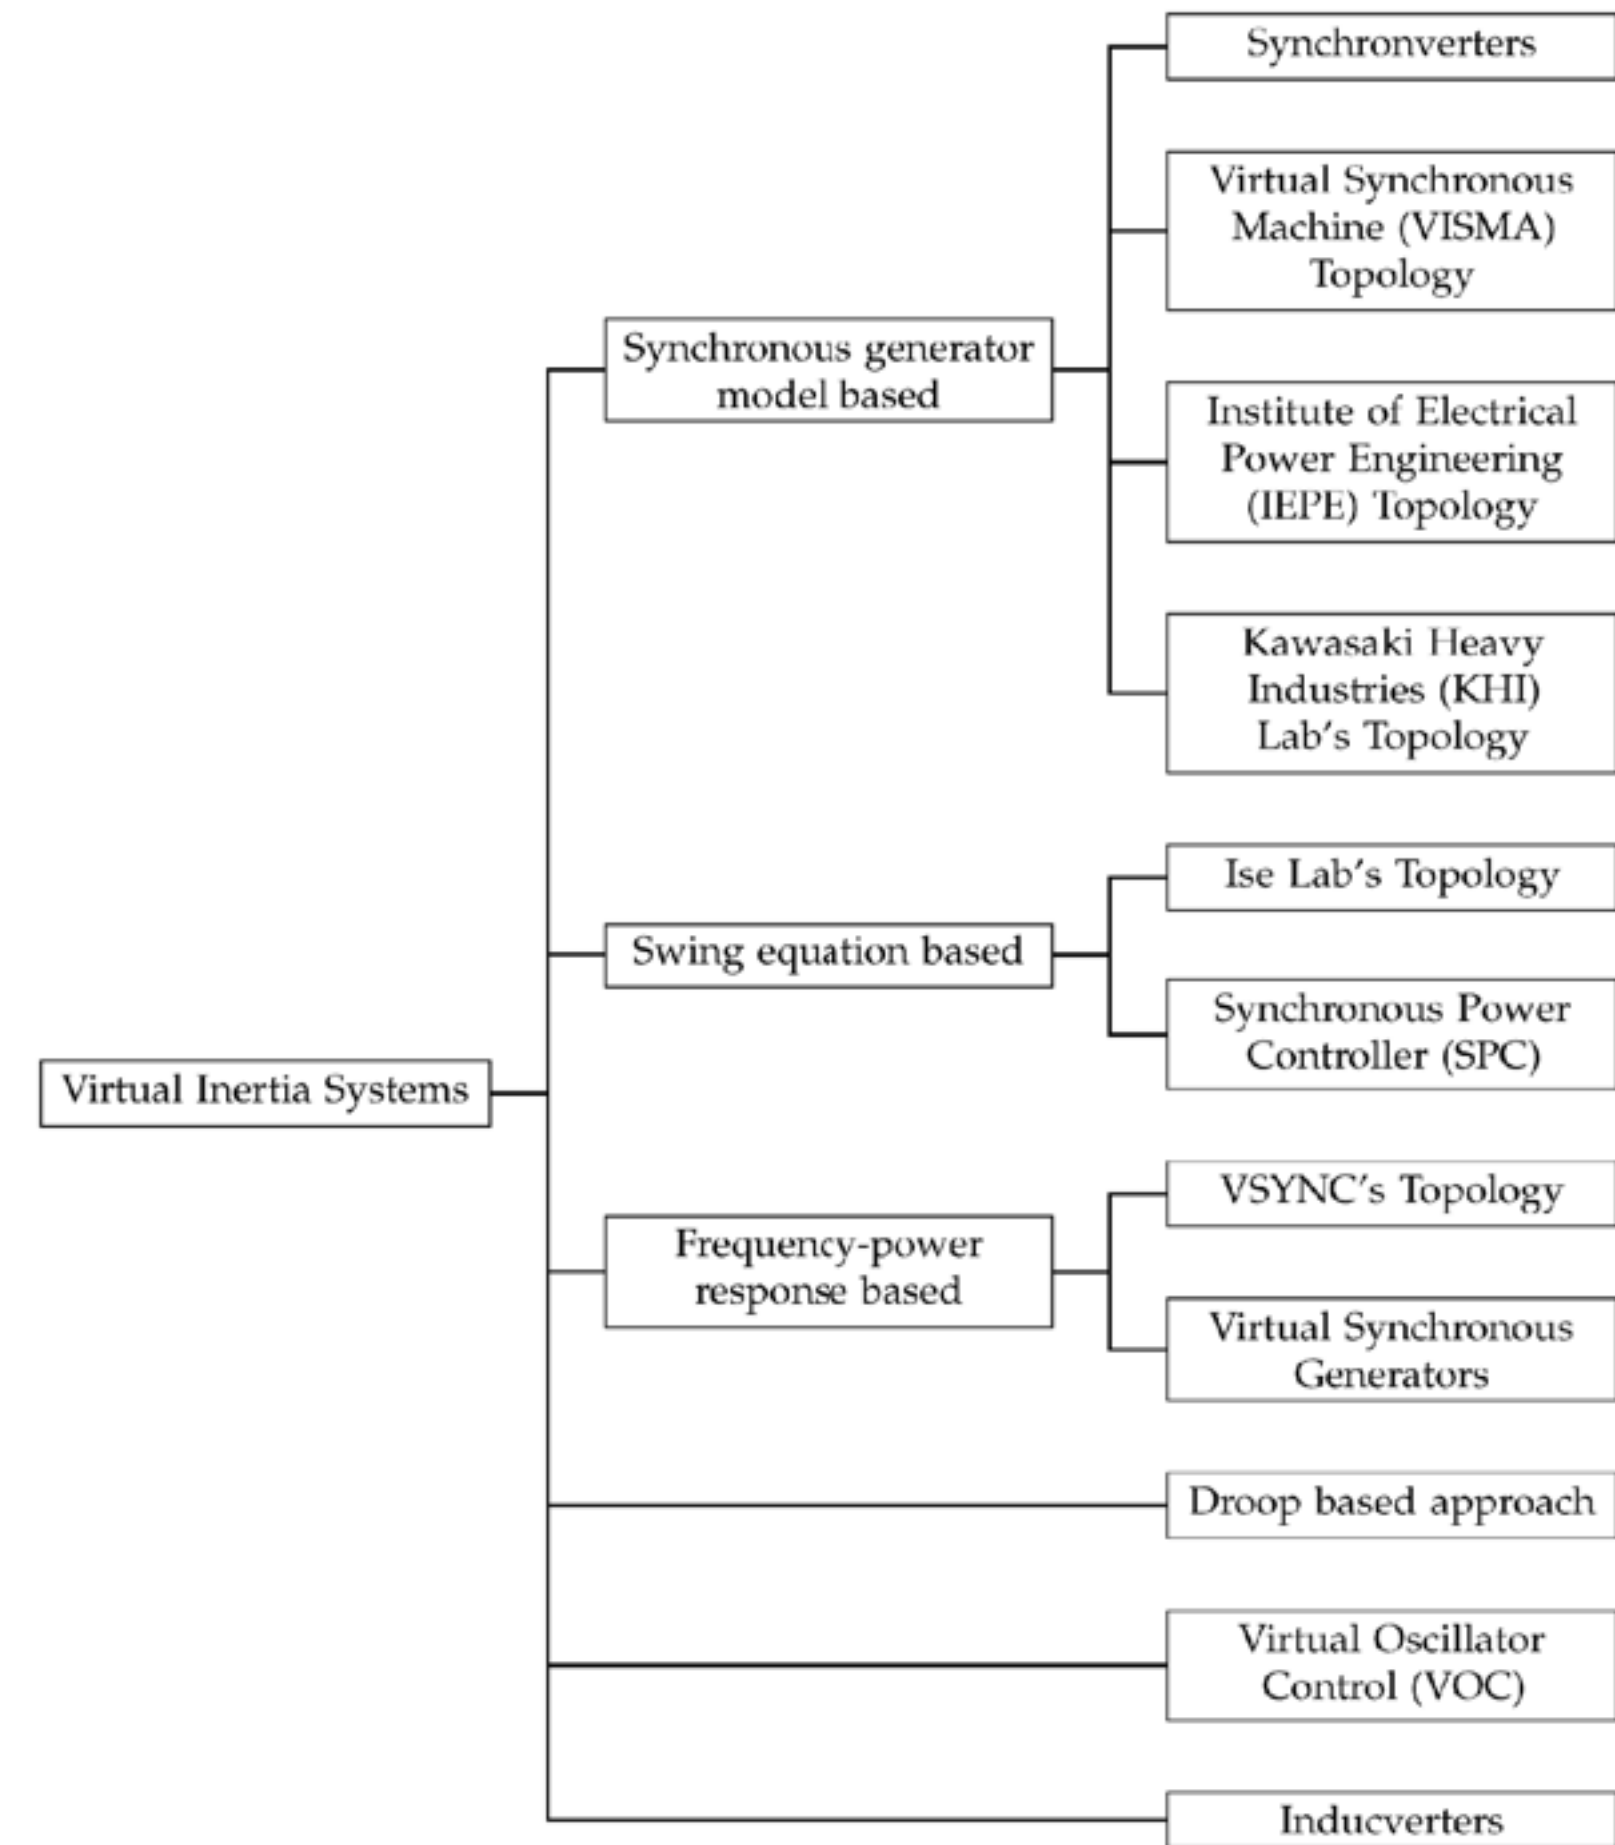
Virtual Inertia Systems

Synchronous generator model based

Synchronverters

Virtual Synchronous Machine (VISMA) Topology

Institute of Electrical Power Engineering (IEPE) Topology

Kawasaki Heavy Industries (KHI) Lab's Topology

Swing equation based

Ise Lab's Topology

Synchronous Power Controller (SPC)

Frequency-power response based

VSYNC's Topology

Virtual Synchronous Generators

Droop based approach

Virtual Oscillator Control (VOC)

Inducverters